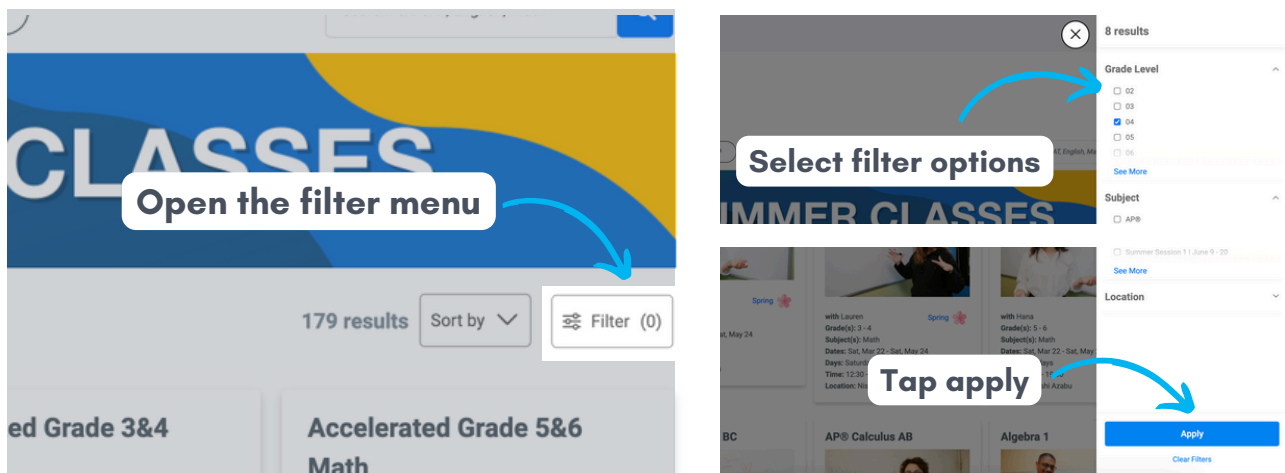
CLASSES

Open the filter menu

179 results

Sort by

Filter (0)

ed Grade 3&4

Accelerated Grade 5&6 Math

8 results

Grade Level

02

03

04

05

06

See More

Subject

AP®

Summer Session 1 | June 9 - 20

See More

Location

Select filter options

MMER CLASSES

Spring

with Lauren

Grade(s): 3 - 4

Subject(s): Math

Dates: Sat, Mar 22 - Sat, May 24

Days: Saturd

Time: 12:30

Location: Ni

Spring

with Hana

Grade(s): 5 - 6

Subject(s): Math

Dates: Sat, Mar 22 - Sat, May 24

hi Azabu

, May 24

Tap apply

BC

AP® Calculus AB

Algebra 1

Apply

Clear Filters